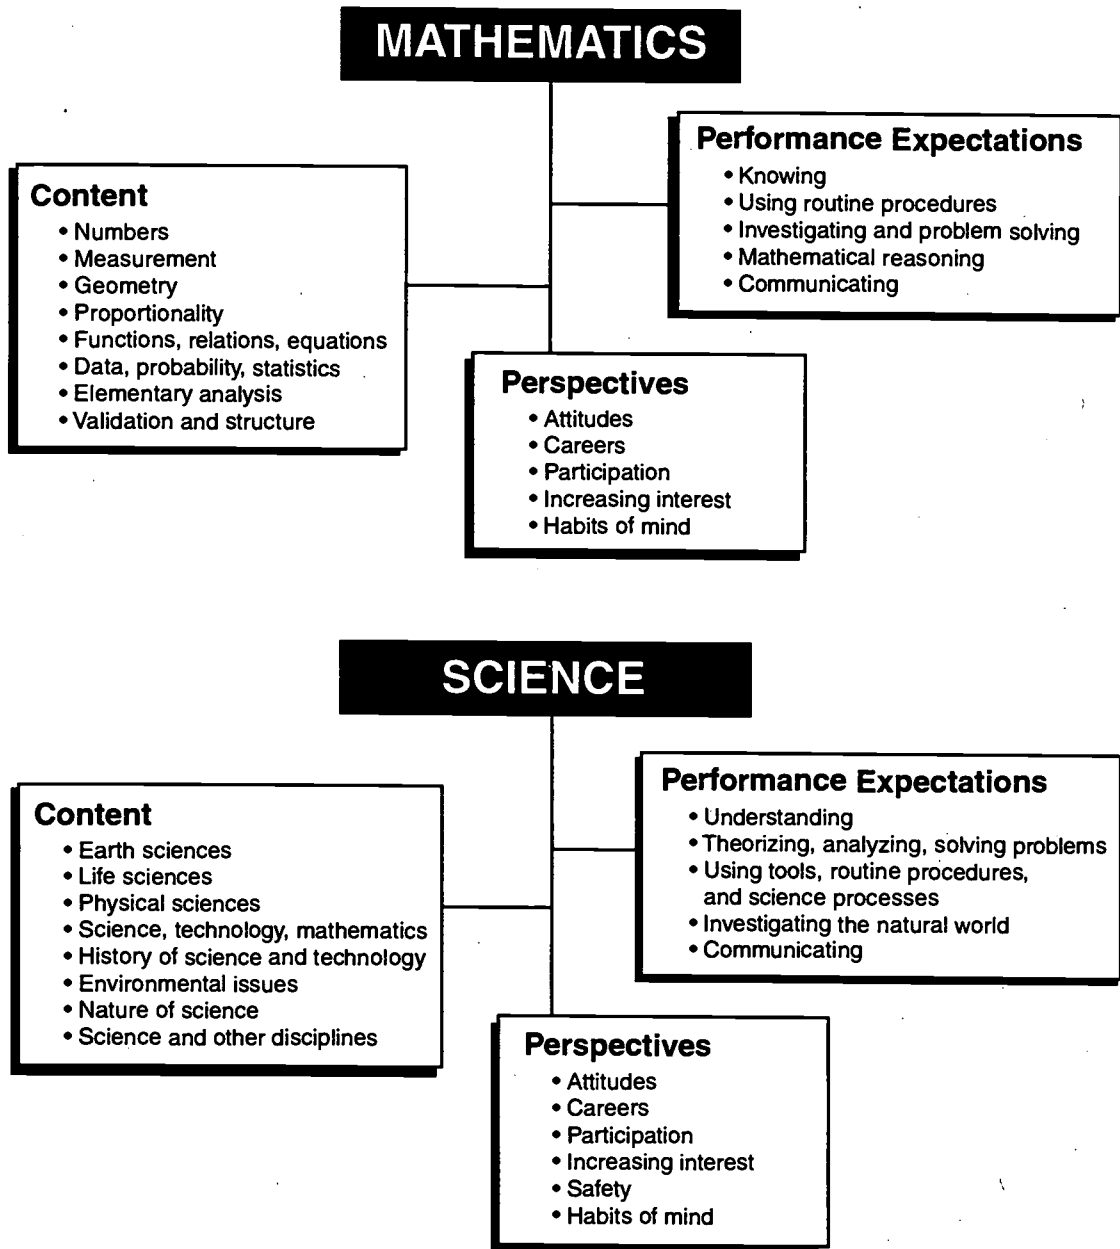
MATHEMATICS

Performance Expectations
• Knowing
• Using routine procedures
• Investigating and problem solving
• Mathematical reasoning
• Communicating

Content
• Numbers
• Measurement
• Geometry
• Proportionality
• Functions, relations, equations
• Data, probability, statistics
• Elementary analysis
• Validation and structure

Perspectives
• Attitudes
• Careers
• Participation
• Increasing interest
• Habits of mind

SCIENCE

Performance Expectations
• Understanding
• Theorizing, analyzing, solving problems
• Using tools, routine procedures, and science processes
• Investigating the natural world
• Communicating

Content
• Earth sciences
• Life sciences
• Physical sciences
• Science, technology, mathematics
• History of science and technology
• Environmental issues
• Nature of science
• Science and other disciplines

Perspectives
• Attitudes
• Careers
• Participation
• Increasing interest
• Safety
• Habits of mind